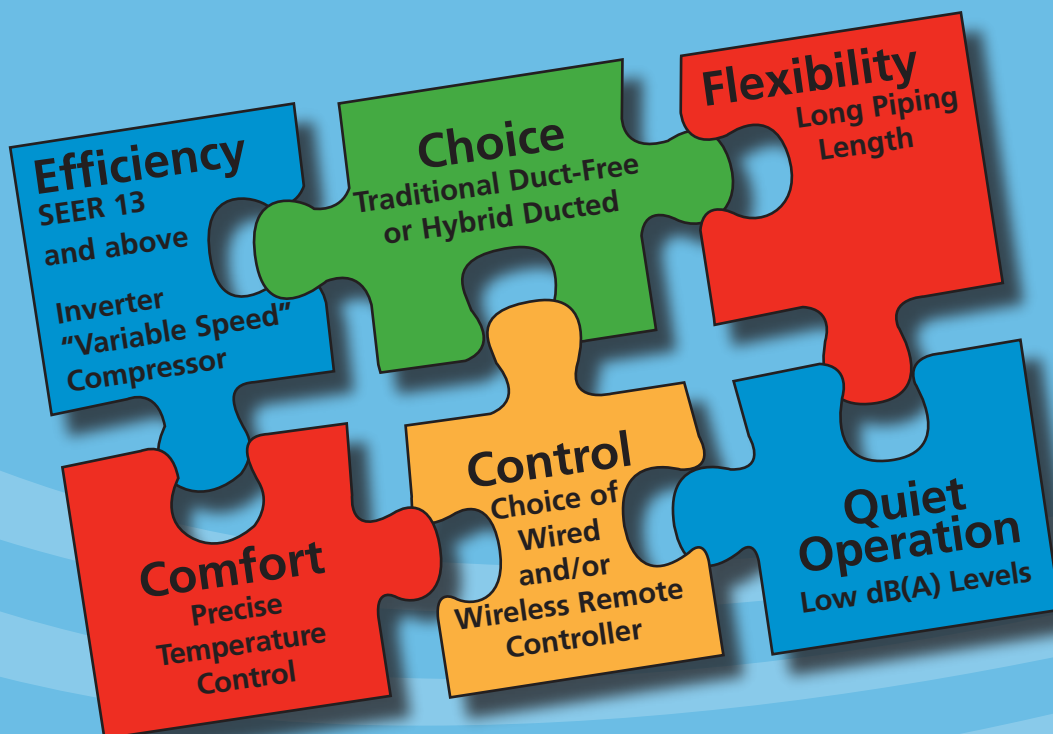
Efficiency
SEER 13 and above

Inverter "Variable Speed" Compressor

Choice
Traditional Duct-Free or Hybrid Ducted

Flexibility
Long Piping Length

Comfort
Precise Temperature Control

Control
Choice of Wired and/or Wireless Remote Controller

Quiet Operation
Low dB(A) Levels